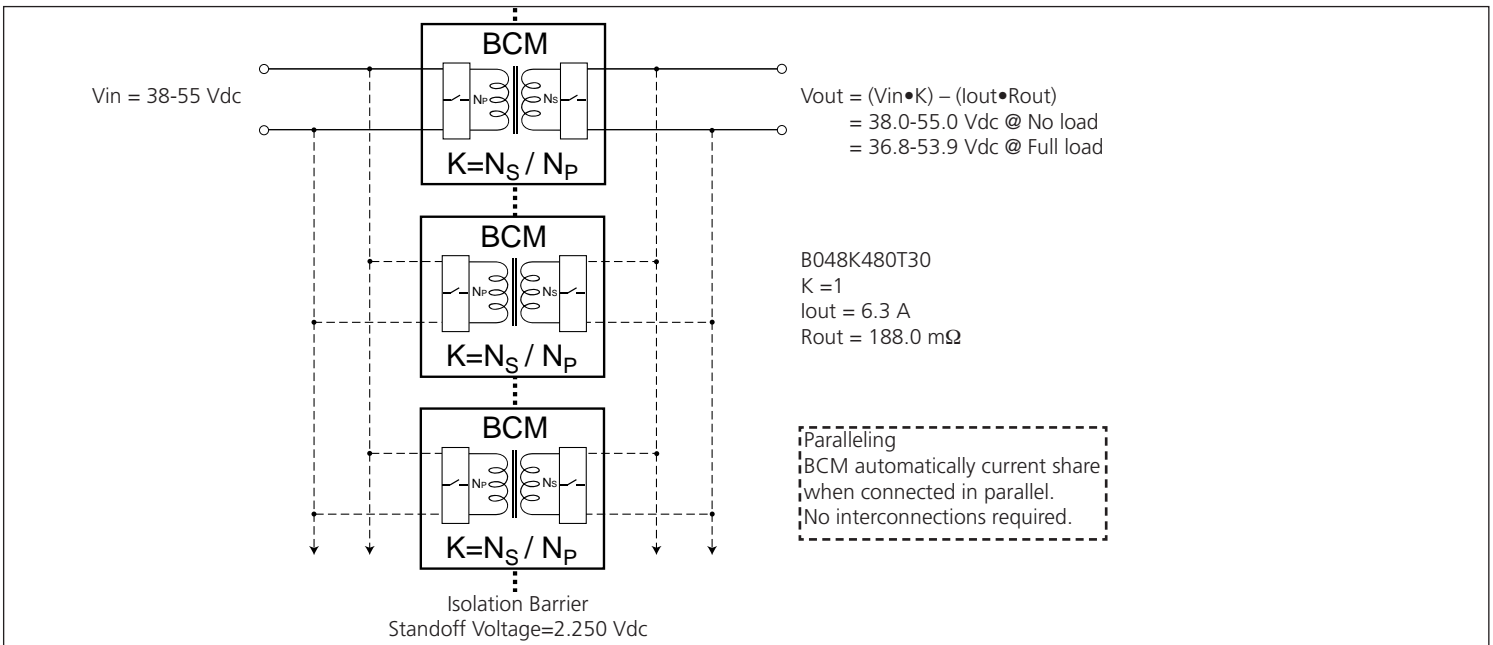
BCM

Vin = 38-55 Vdc

$N_P$ $N_S$

Vout = (Vin•K) – (Iout•Rout)
= 38.0-55.0 Vdc @ No load
= 36.8-53.9 Vdc @ Full load

$K=N_S / N_P$

BCM

$N_P$ $N_S$

B048K480T30
K =1
Iout = 6.3 A
Rout = 188.0 mΩ

$K=N_S / N_P$

BCM

$N_P$ $N_S$

Paralleling
BCM automatically current share when connected in parallel.
No interconnections required.

$K=N_S / N_P$

Isolation Barrier
Standoff Voltage=2.250 Vdc